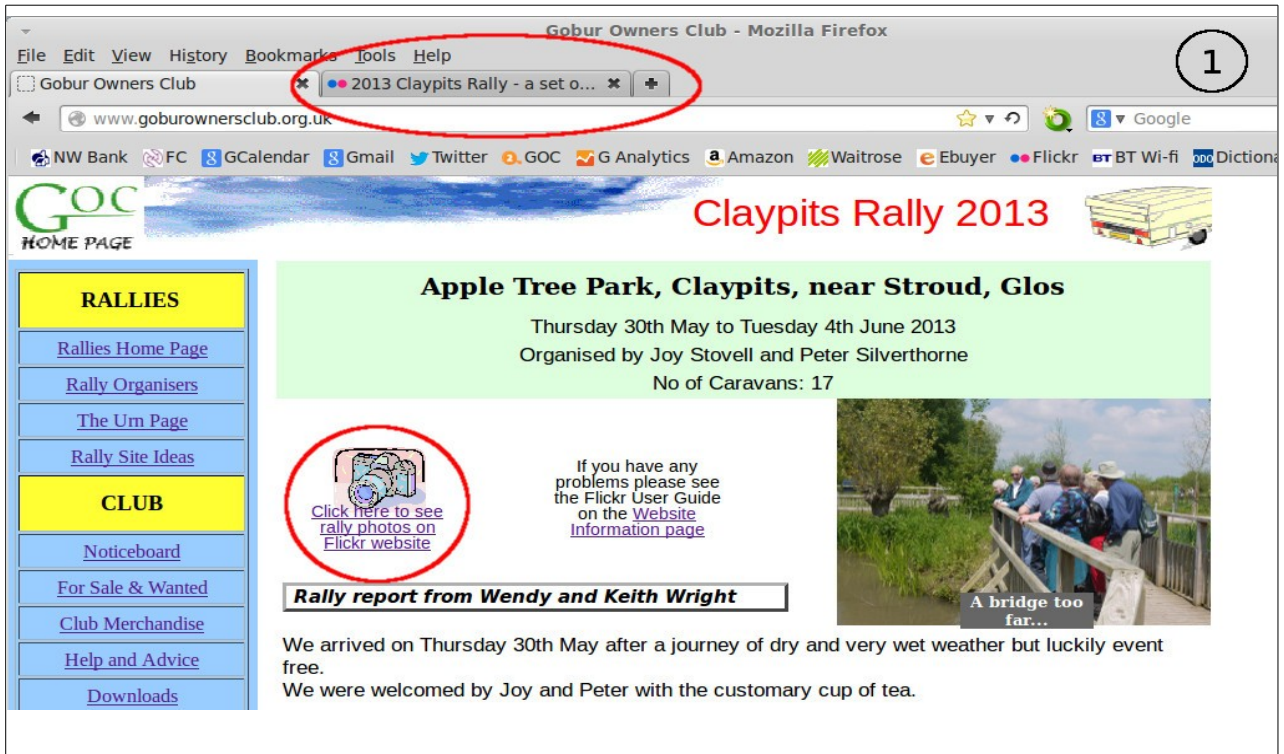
Gobur Owners Club - Mozilla Firefox

File Edit View History Bookmarks Tools Help

1

Gobur Owners Club
2013 Claypits Rally - a set o...

www.goburownersclub.org.uk

Google

NW Bank FC GCalendar Gmail Twitter GOC G Analytics Amazon Waitrose Ebuyer Flickr BT Wi-fi Dictiona

GOC HOME PAGE

Claypits Rally 2013

RALLIES
Rallies Home Page
Rally Organisers
The Urn Page
Rally Site Ideas
CLUB
Noticeboard
For Sale & Wanted
Club Merchandise
Help and Advice
Downloads

Apple Tree Park, Claypits, near Stroud, Glos

Thursday 30th May to Tuesday 4th June 2013
Organised by Joy Stovell and Peter Silverthorne
No of Caravans: 17

Click here to see rally photos on Flickr website

If you have any problems please see the Flickr User Guide on the Website Information page

A bridge too far...

Rally report from Wendy and Keith Wright

We arrived on Thursday 30th May after a journey of dry and very wet weather but luckily event free.
We were welcomed by Joy and Peter with the customary cup of tea.